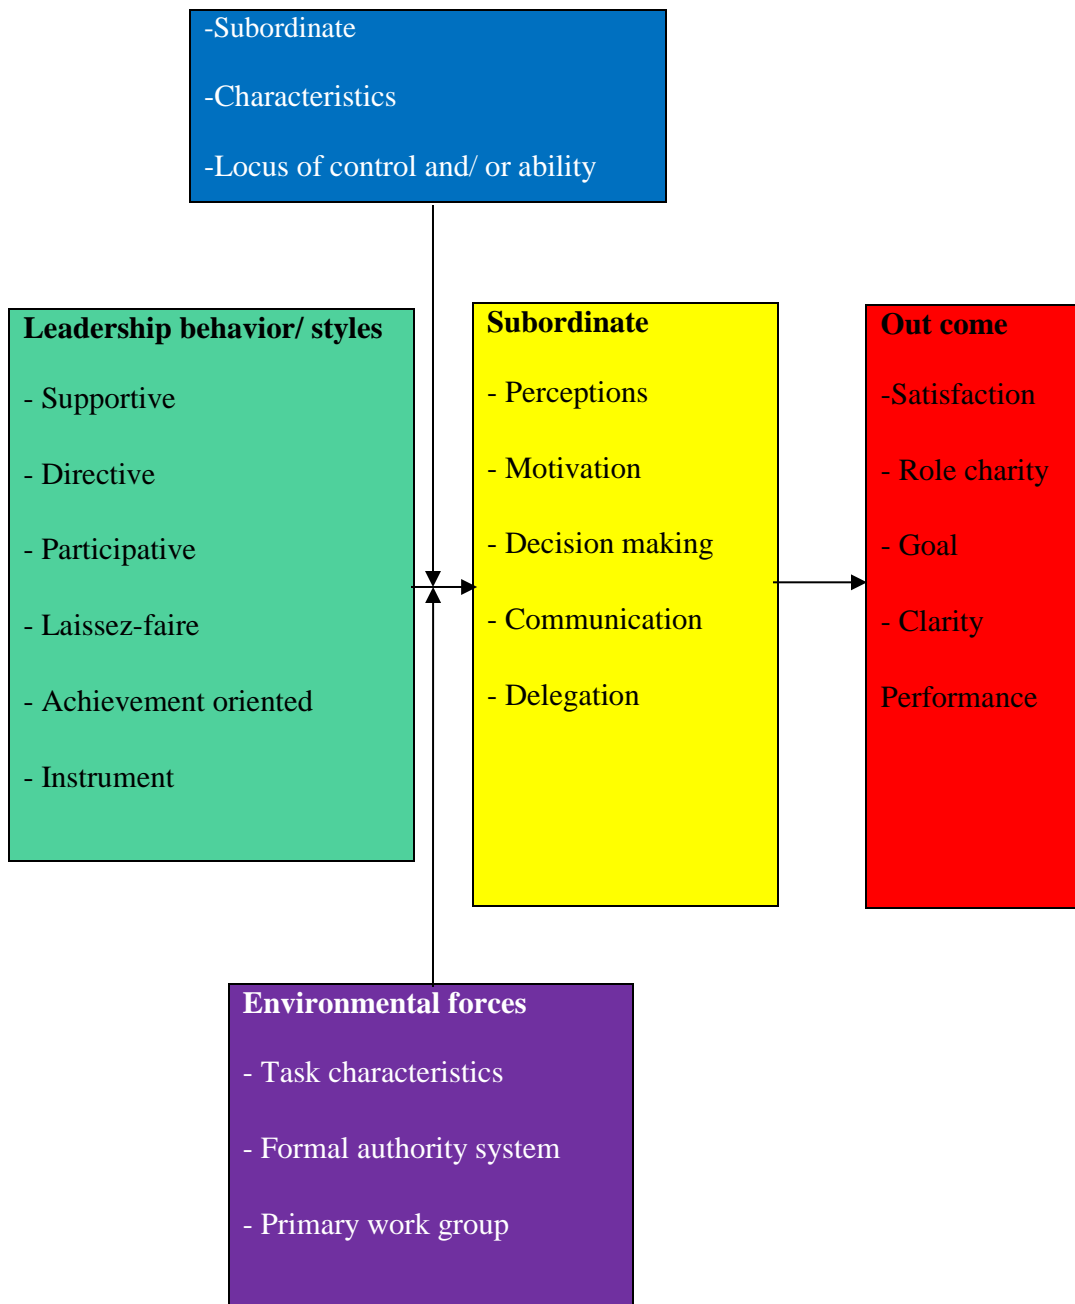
-Subordinate

-Characteristics

-Locus of control and/ or ability

**Leadership behavior/ styles**

- Supportive

- Directive

- Participative

- Laissez-faire

- Achievement oriented

- Instrument

**Subordinate**

- Perceptions

- Motivation

- Decision making

- Communication

- Delegation

**Out come**

-Satisfaction

- Role charity

- Goal

- Clarity

Performance

**Environmental forces**

- Task characteristics

- Formal authority system

- Primary work group